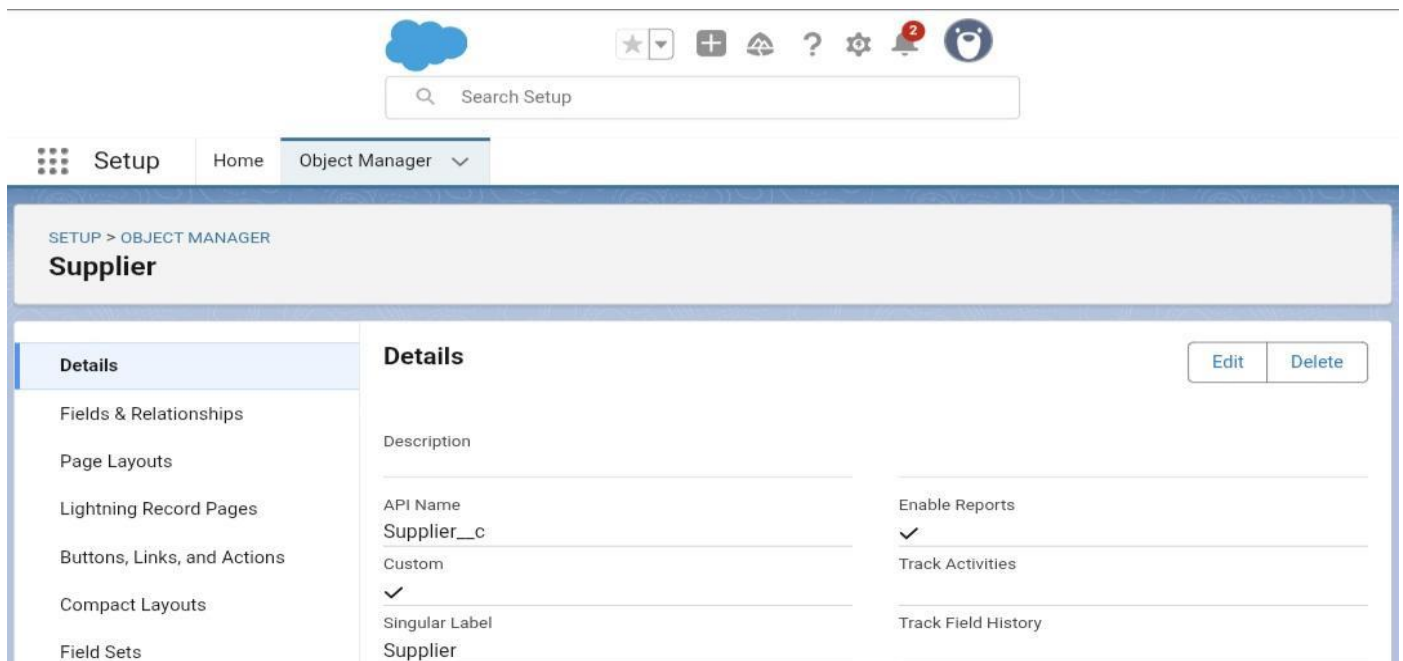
Search Setup

2

Setup Home Object Manager

SETUP > OBJECT MANAGER
Supplier

Details
Fields & Relationships
Page Layouts
Lightning Record Pages
Buttons, Links, and Actions
Compact Layouts
Field Sets

Details

Edit Delete

Description

API Name
Supplier__c

Enable Reports
✓

Custom
✓

Track Activities

Singular Label
Supplier

Track Field History